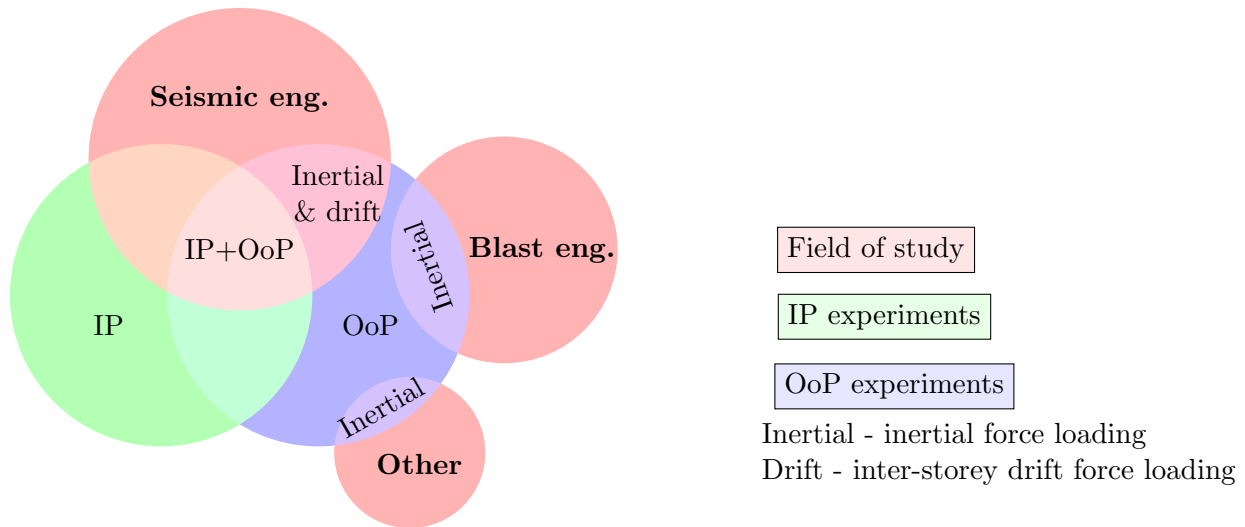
Seismic eng.

Inertial & drift

IP+OoP

Inertial

Blast eng.

IP

OoP

Inertial

Other

Field of study

IP experiments

OoP experiments

Inertial - inertial force loading
Drift - inter-storey drift force loading